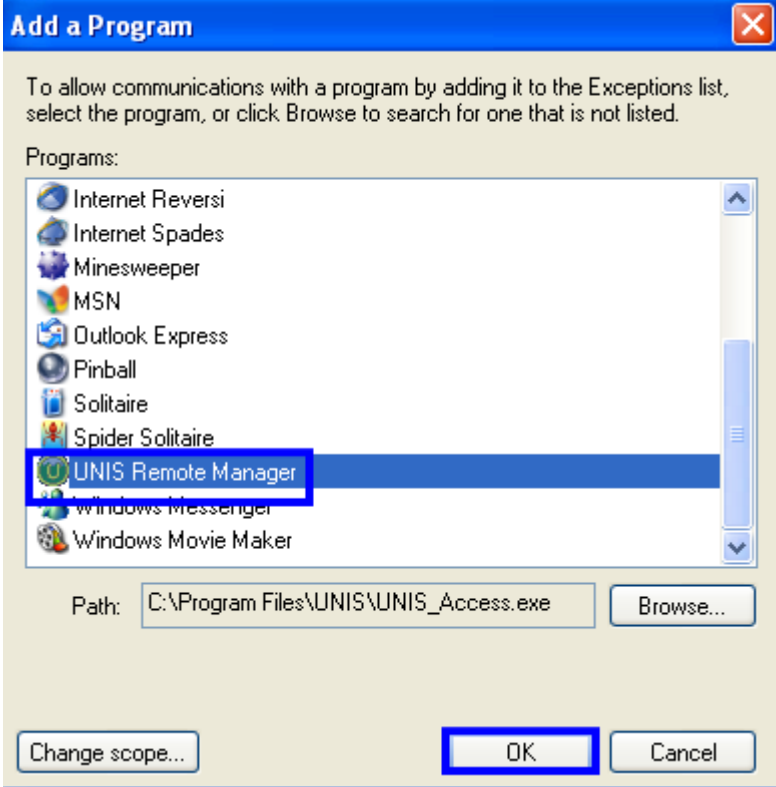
Add a Program

To allow communications with a program by adding it to the Exceptions list, select the program, or click Browse to search for one that is not listed.

Programs:

Internet Reversi
Internet Spades
Minesweeper
MSN
Outlook Express
Pinball
Solitaire
Spider Solitaire
UNIS Remote Manager
Windows Messenger
Windows Movie Maker

Path: C:\Program Files\UNIS\UNIS_Access.exe

Browse...

Change scope...

OK

Cancel